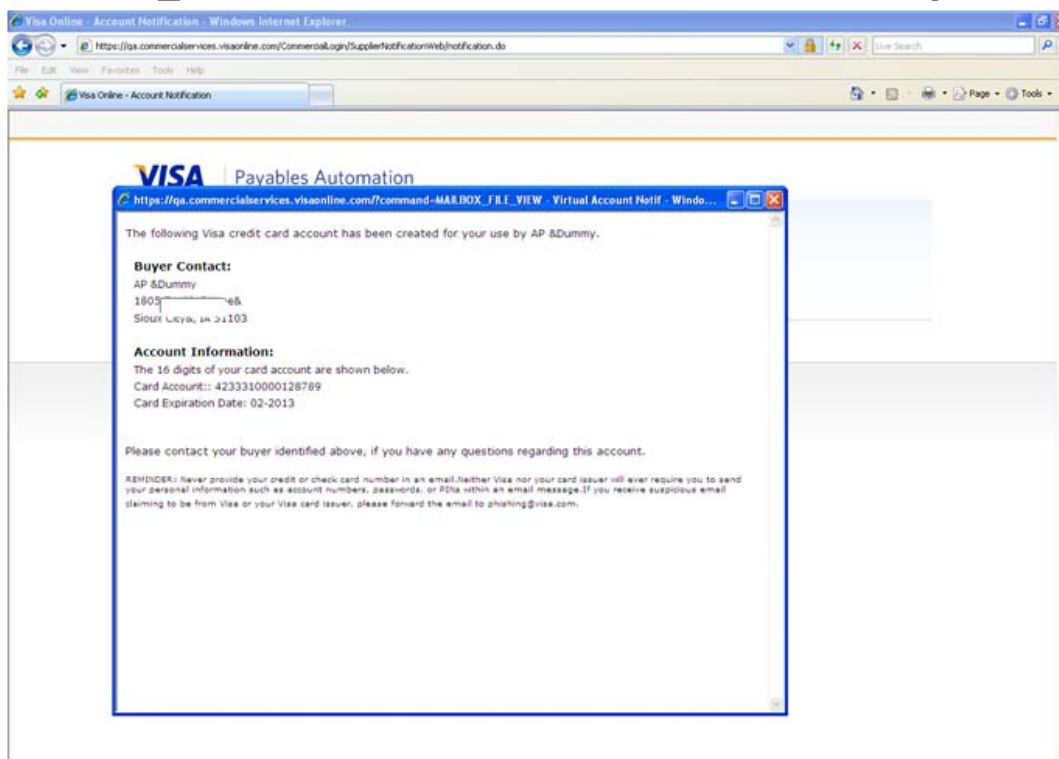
Visa Online - Account Notification - Windows Internet Explorer

https://qa.commercialservices.visaonline.com/CommercialLogin/SupplierNotificationWeb/notification.do

Live Search

File Edit View Favorites Tools Help

Visa Online - Account Notification

Page Tools

VISA Payables Automation

https://qa.commercialservices.visaonline.com/?command=MAILBOX_FILE_VIEW - Virtual Account Notif - Windo...

The following Visa credit card account has been created for your use by AP &Dummy.

Buyer Contact:
AP &Dummy
1805 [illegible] e&
Sioux City, IA 51103

Account Information:
The 16 digits of your card account are shown below.
Card Account:: 4233310000128789
Card Expiration Date: 02-2013

Please contact your buyer identified above, if you have any questions regarding this account.

REMINDER: Never provide your credit or check card number in an email.Neither Visa nor your card issuer will ever require you to send your personal information such as account numbers, passwords, or PINs within an email message.If you receive suspicious email claiming to be from Visa or your Visa card issuer, please forward the email to phishing@visa.com.